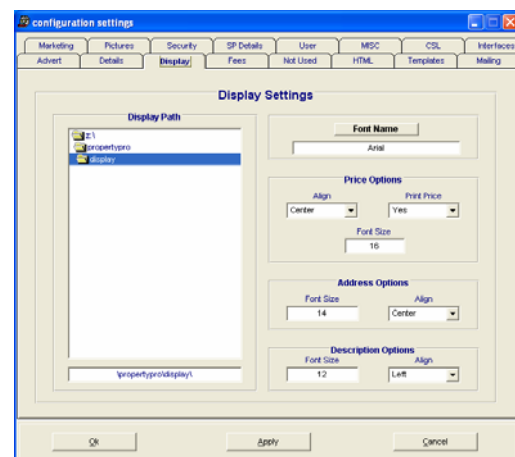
configuration settings

Marketing | Pictures | Security | SP Details | User | MISC | CSL | Interfaces
Advert | Details | Display | Fees | Not Used | HTML | Templates | Mailing

Display Settings

Display Path

z:\
propertypro
display

\propertypro\display\

Font Name
Arial

Price Options
Align
Center
Print Price
Yes
Font Size
16

Address Options
Font Size
14
Align
Center

Description Options
Font Size
12
Align
Left

Ok
Apply
Cancel